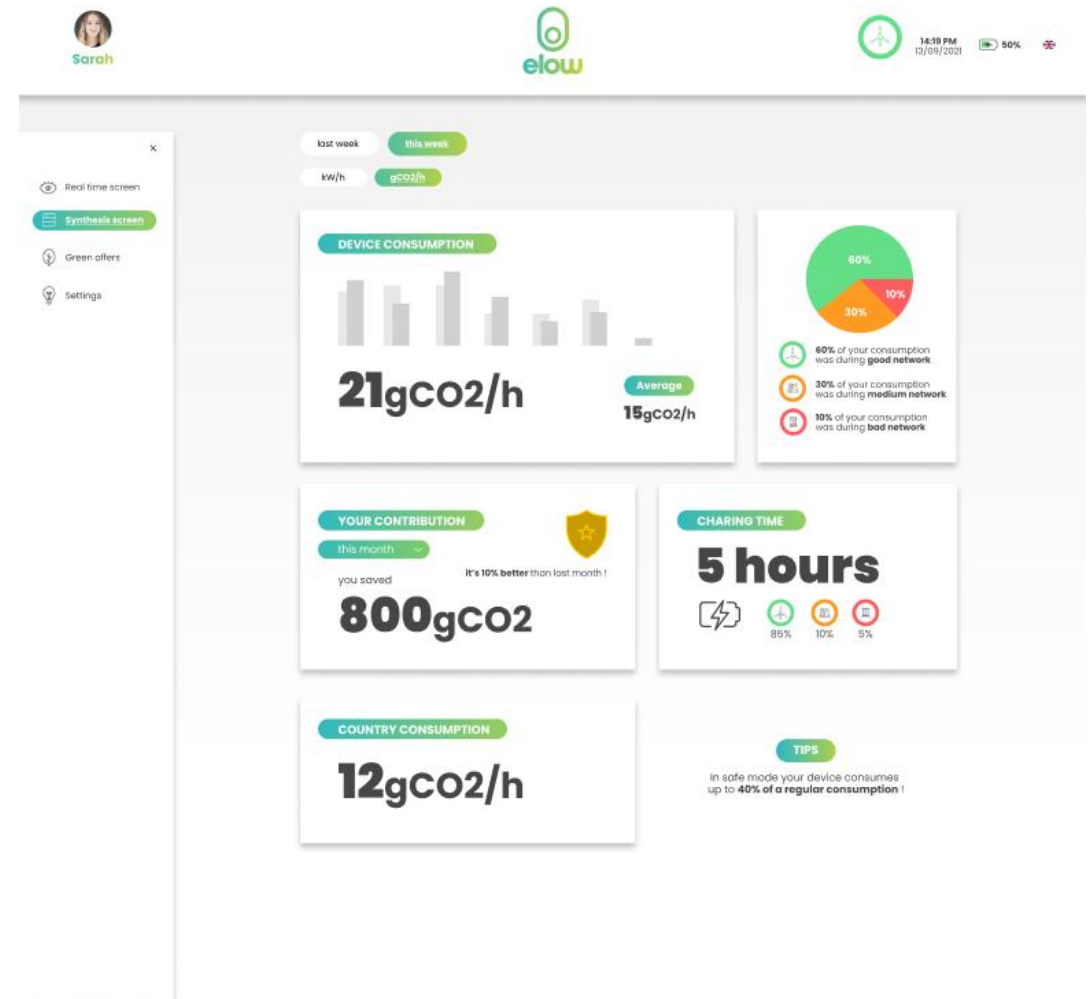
Sarah

elow

14:19 PM
13/09/2021

50%

×

Real time screen

Synthesis screen

Green offers

Settings

last week

this week

kW/h

gCO2/h

DEVICE CONSUMPTION

21gCO2/h

Average

15gCO2/h

60%

30%

10%

60% of your consumption was during good network

30% of your consumption was during medium network

10% of your consumption was during bad network

YOUR CONTRIBUTION

this month

it's 10% better than last month !

you saved

800gCO2

CHARING TIME

5 hours

85%

10%

5%

COUNTRY CONSUMPTION

12gCO2/h

TIPS

In safe mode your device consumes up to 40% of a regular consumption !